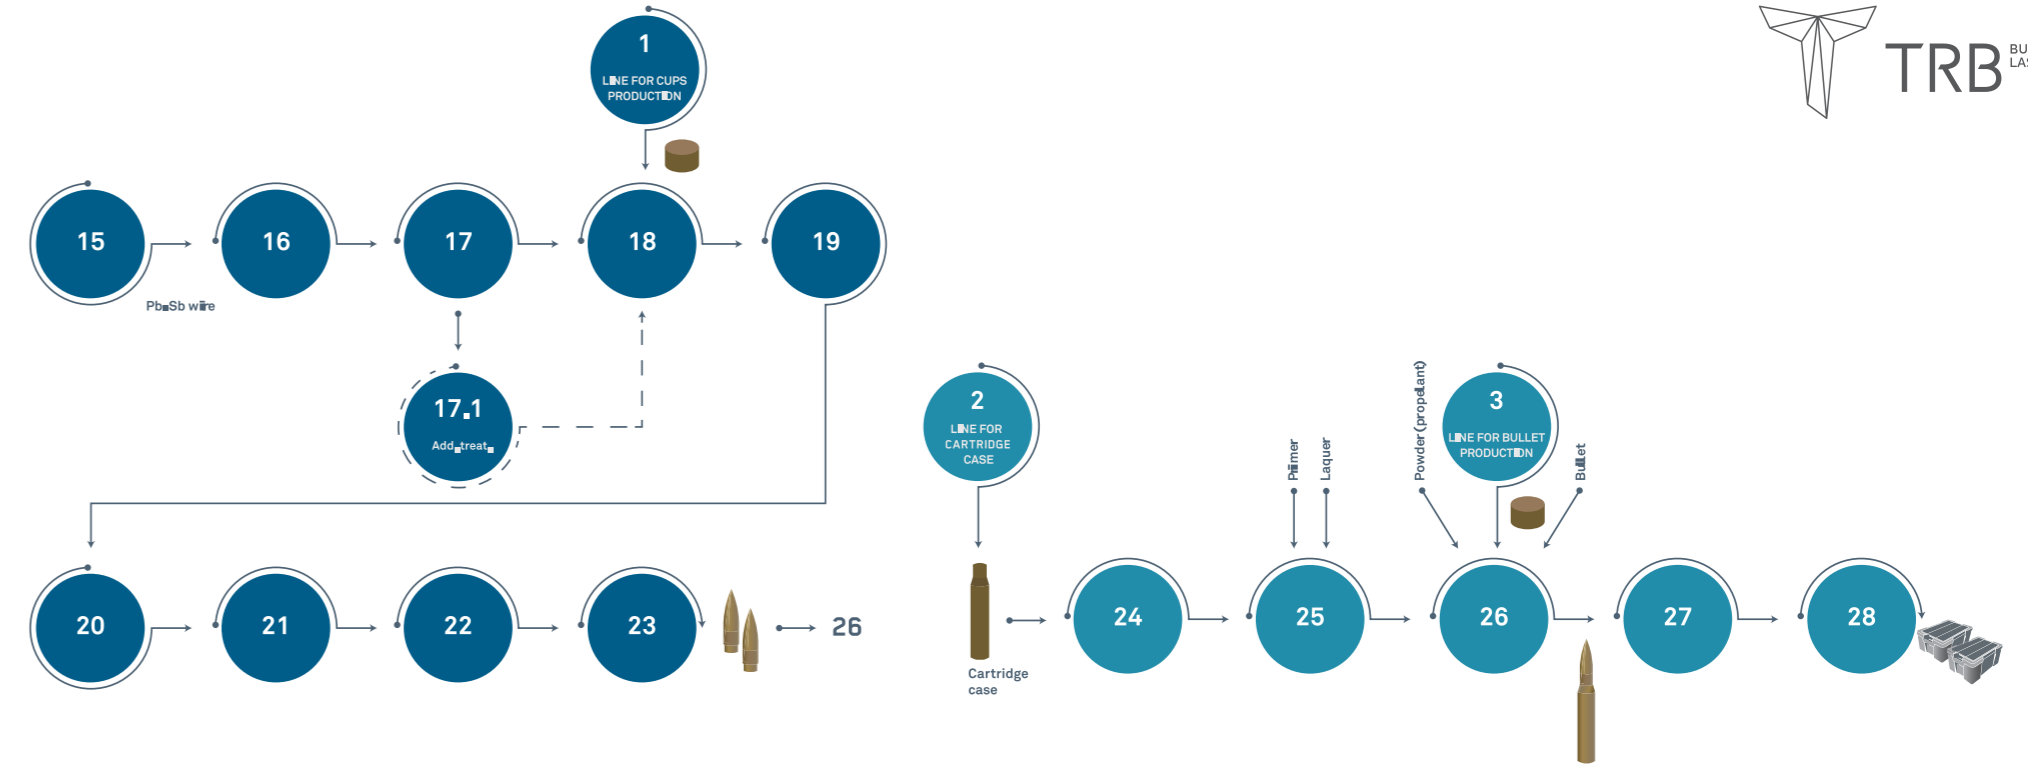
TRB BU LA

1
LINE FOR CUPS PRODUCTION

15

16

17

18

19

Pb Sb wire

17.1
Add treat

2
LINE FOR CARTRIDGE CASE

3
LINE FOR BULLET PRODUCTION

Primer

Laquer

Powder (propelant)

Bullet

20

21

22

23

26

Cartridge case

24

25

26

27

28